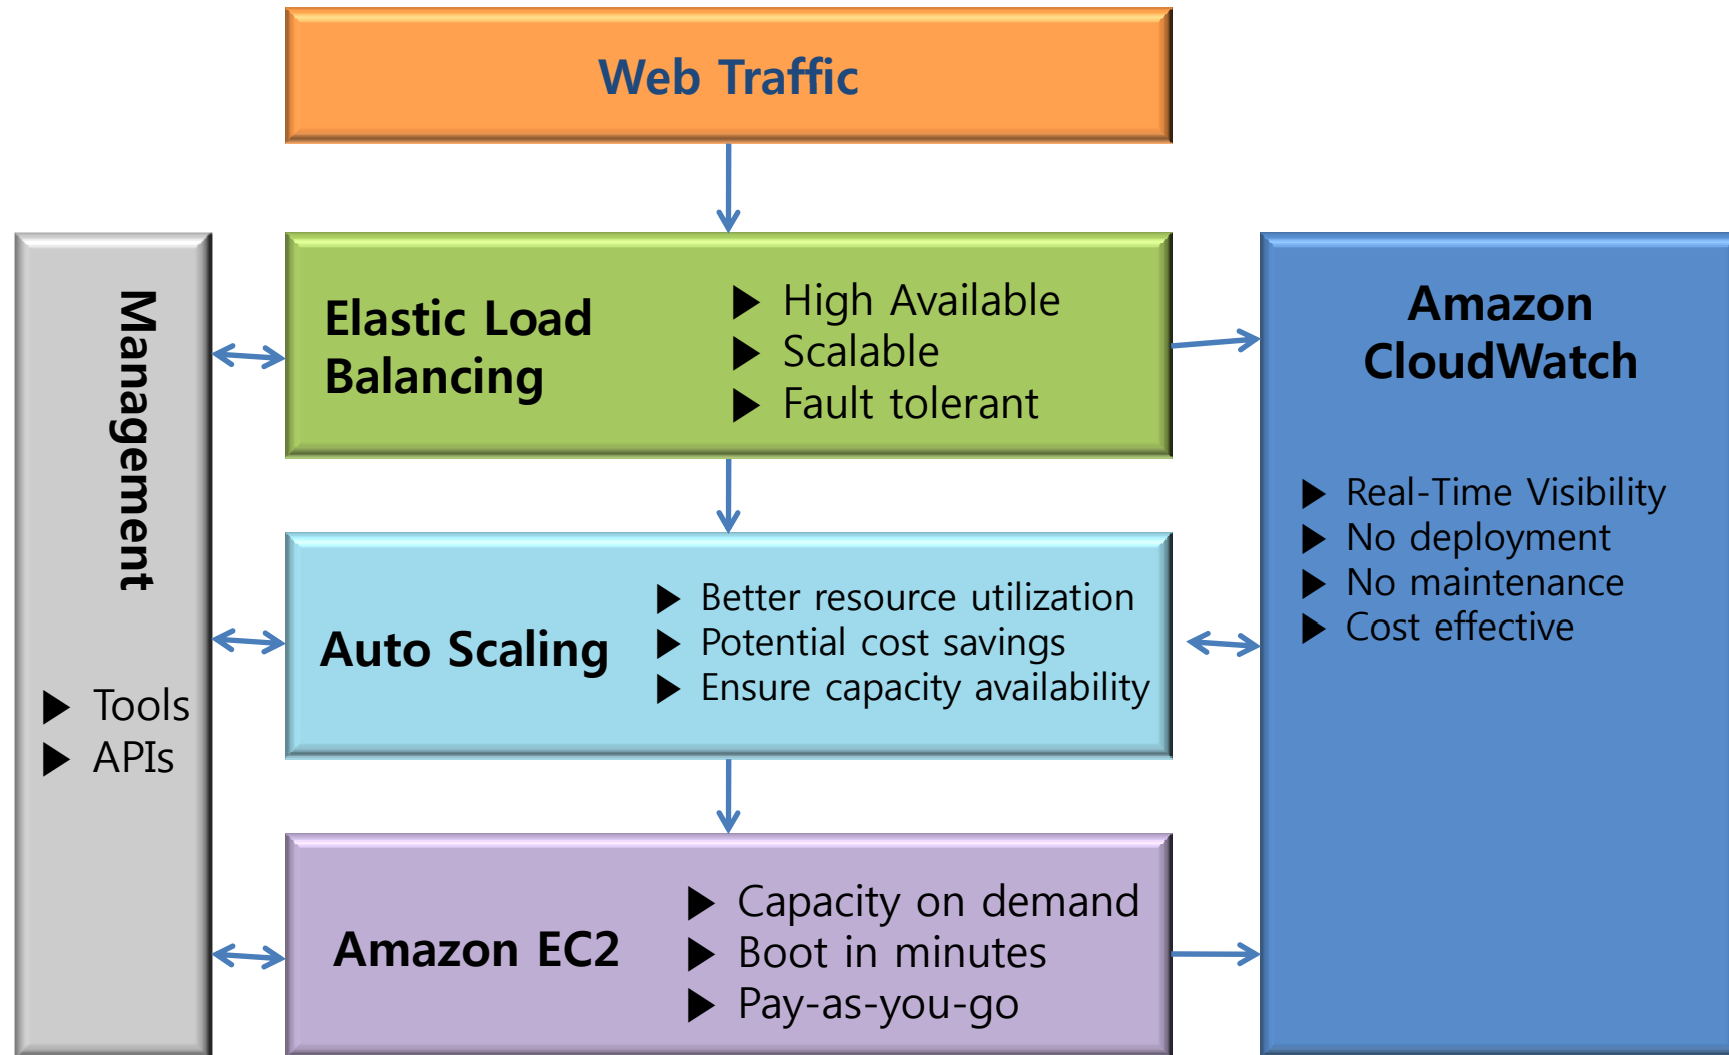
Web Traffic

Management

▶ Tools
▶ APIs

Elastic Load Balancing

▶ High Available
▶ Scalable
▶ Fault tolerant

Auto Scaling

▶ Better resource utilization
▶ Potential cost savings
▶ Ensure capacity availability

Amazon EC2

▶ Capacity on demand
▶ Boot in minutes
▶ Pay-as-you-go

Amazon CloudWatch

▶ Real-Time Visibility
▶ No deployment
▶ No maintenance
▶ Cost effective